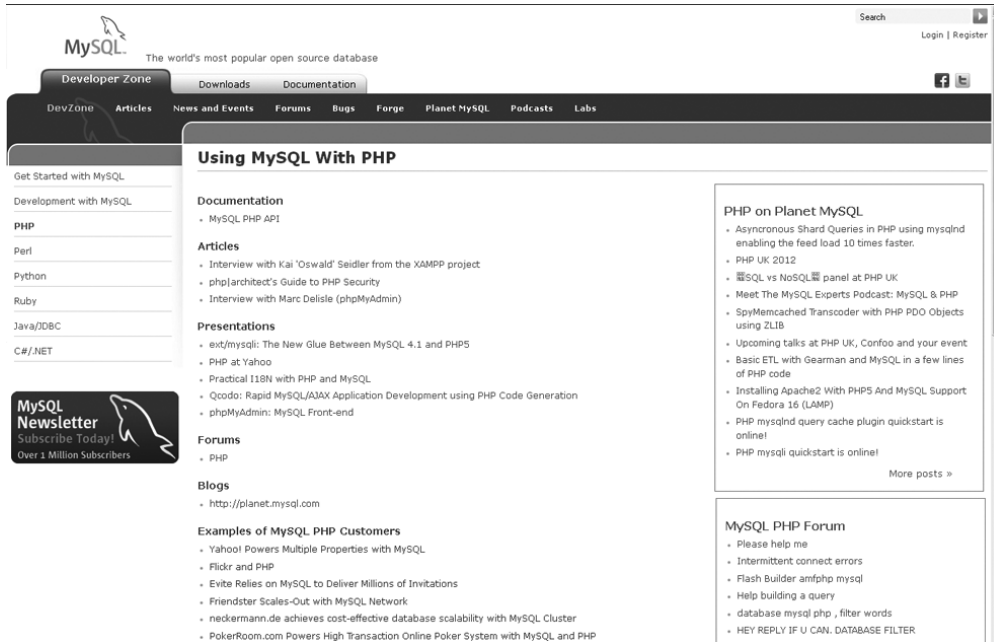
MySQL. The world's most popular open source database

Search

Login | Register

Developer Zone

Downloads

Documentation

DevZone Articles News and Events Forums Bugs Forge Planet MySQL Podcasts Labs

Get Started with MySQL

Development with MySQL

PHP

Perl

Python

Ruby

Java/JDBC

C#/.NET

MySQL Newsletter Subscribe Today! Over 1 Million Subscribers

Using MySQL With PHP

Documentation
- MySQL PHP API

Articles
- Interview with Kai 'Oswald' Seidler from the XAMPP project
- php|architect's Guide to PHP Security
- Interview with Marc Delisle (phpMyAdmin)

Presentations
- ext/mysqli: The New Glue Between MySQL 4.1 and PHP5
- PHP at Yahoo
- Practical I18N with PHP and MySQL
- Qcodo: Rapid MySQL/AJAX Application Development using PHP Code Generation
- phpMyAdmin: MySQL Front-end

Forums
- PHP

Blogs
- http://planet.mysql.com

Examples of MySQL PHP Customers
- Yahoo! Powers Multiple Properties with MySQL
- Flickr and PHP
- Evite Relies on MySQL to Deliver Millions of Invitations
- Friendster Scales-Out with MySQL Network
- neckermann.de achieves cost-effective database scalability with MySQL Cluster
- PokerRoom.com Powers High Transaction Online Poker System with MySQL and PHP

PHP on Planet MySQL
- Asyncronous Shard Queries in PHP using mysqlnd enabling the feed load 10 times faster.
- PHP UK 2012
- SQL vs NoSQL panel at PHP UK
- Meet The MySQL Experts Podcast: MySQL & PHP
- SpyMemcached Transcoder with PHP PDO Objects using ZLIB
- Upcoming talks at PHP UK, Confoo and your event
- Basic ETL with Gearman and MySQL in a few lines of PHP code
- Installing Apache2 With PHP5 And MySQL Support On Fedora 16 (LAMP)
- PHP mysqlnd query cache plugin quickstart is online!
- PHP mysqli quickstart is online!

More posts »

MySQL PHP Forum
- Please help me
- Intermittent connect errors
- Flash Builder amfphp mysql
- Help building a query
- database mysql php , filter words
- HEY REPLY IF U CAN. DATABASE FILTER